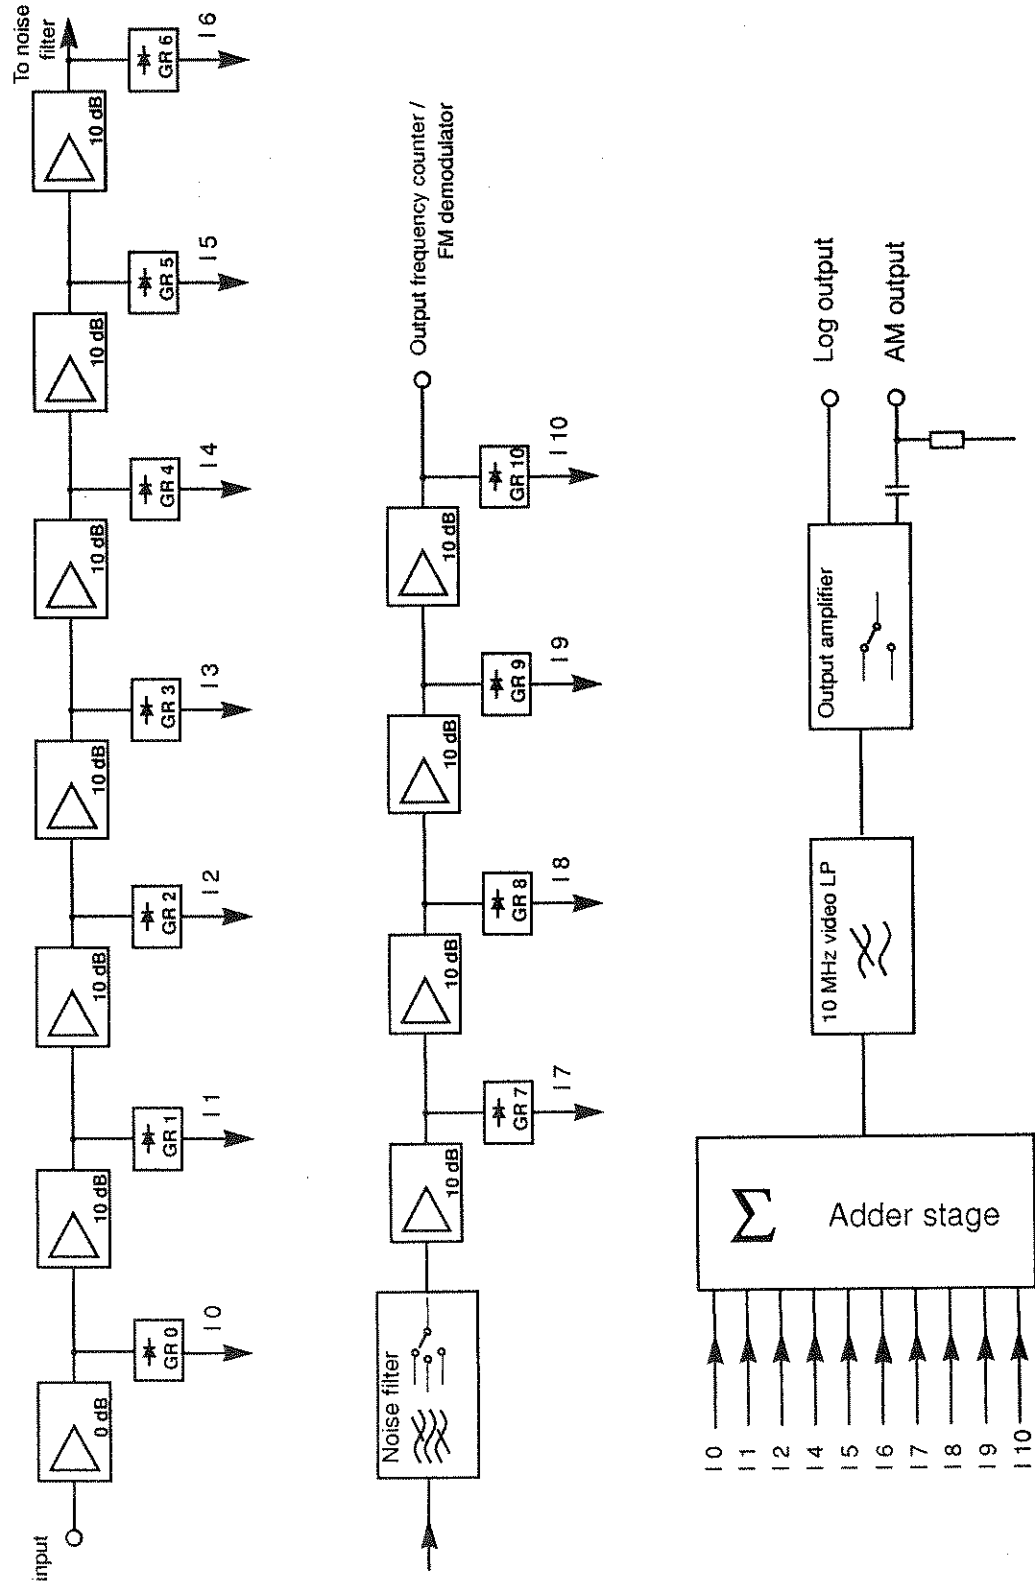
input
0 dB
GR 0
I 0
10 dB
GR 1
I 1
10 dB
GR 2
I 2
10 dB
GR 3
I 3
10 dB
GR 4
I 4
10 dB
GR 5
I 5
10 dB
GR 6
I 6
To noise filter

Noise filter
10 dB
GR 7
I 7
10 dB
GR 8
I 8
10 dB
GR 9
I 9
10 dB
GR 10
I 10
Output frequency counter / FM demodulator

I 0
I 1
I 2
I 4
I 5
I 6
I 7
I 8
I 9
I 10
$\Sigma$
Adder stage
10 MHz video LP
Output amplifier
Log output
AM output